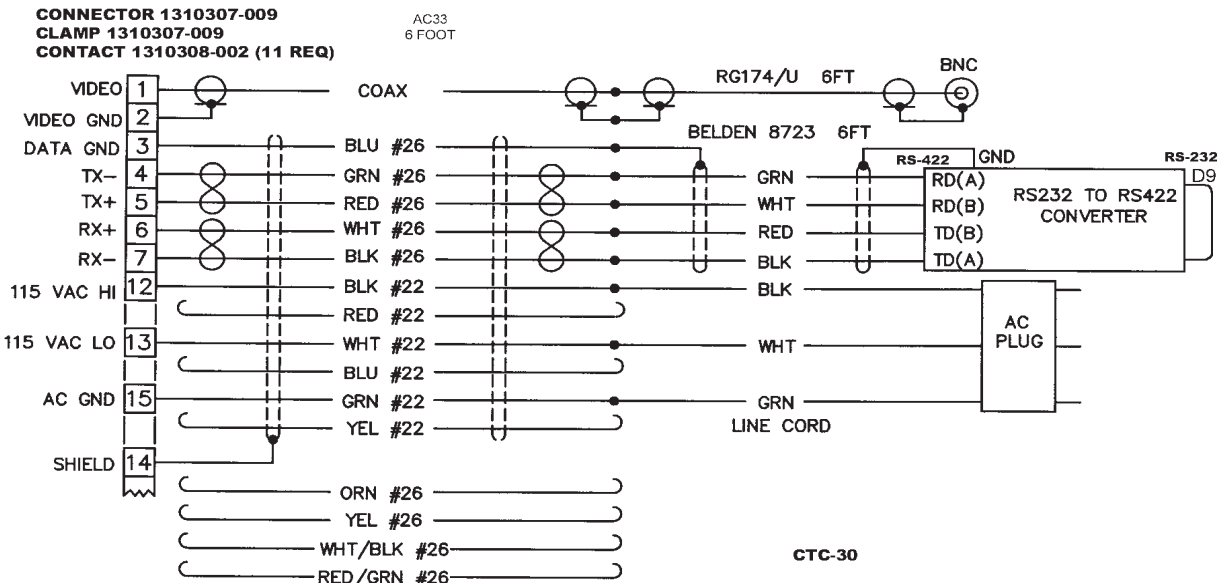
CONNECTOR 1310307-009
CLAMP 1310307-009
CONTACT 1310308-002 (11 REQ)

AC33
6 FOOT

VIDEO 1
VIDEO GND 2
DATA GND 3
TX− 4
TX+ 5
RX+ 6
RX− 7
115 VAC HI 12
115 VAC LO 13
AC GND 15
SHIELD 14

COAX
BLU #26
GRN #26
RED #26
WHT #26
BLK #26
BLK #22
RED #22
WHT #22
BLU #22
GRN #22
YEL #22
ORN #26
YEL #26
WHT/BLK #26
RED/GRN #26

RG174/U 6FT
BNC
BELDEN 8723 6FT
GRN
WHT
RED
BLK
BLK
WHT
GRN
LINE CORD

RS-422
GND
RS-232
D9
RD(A)
RD(B)
TD(B)
TD(A)
RS232 TO RS422 CONVERTER

AC PLUG

CTC-30